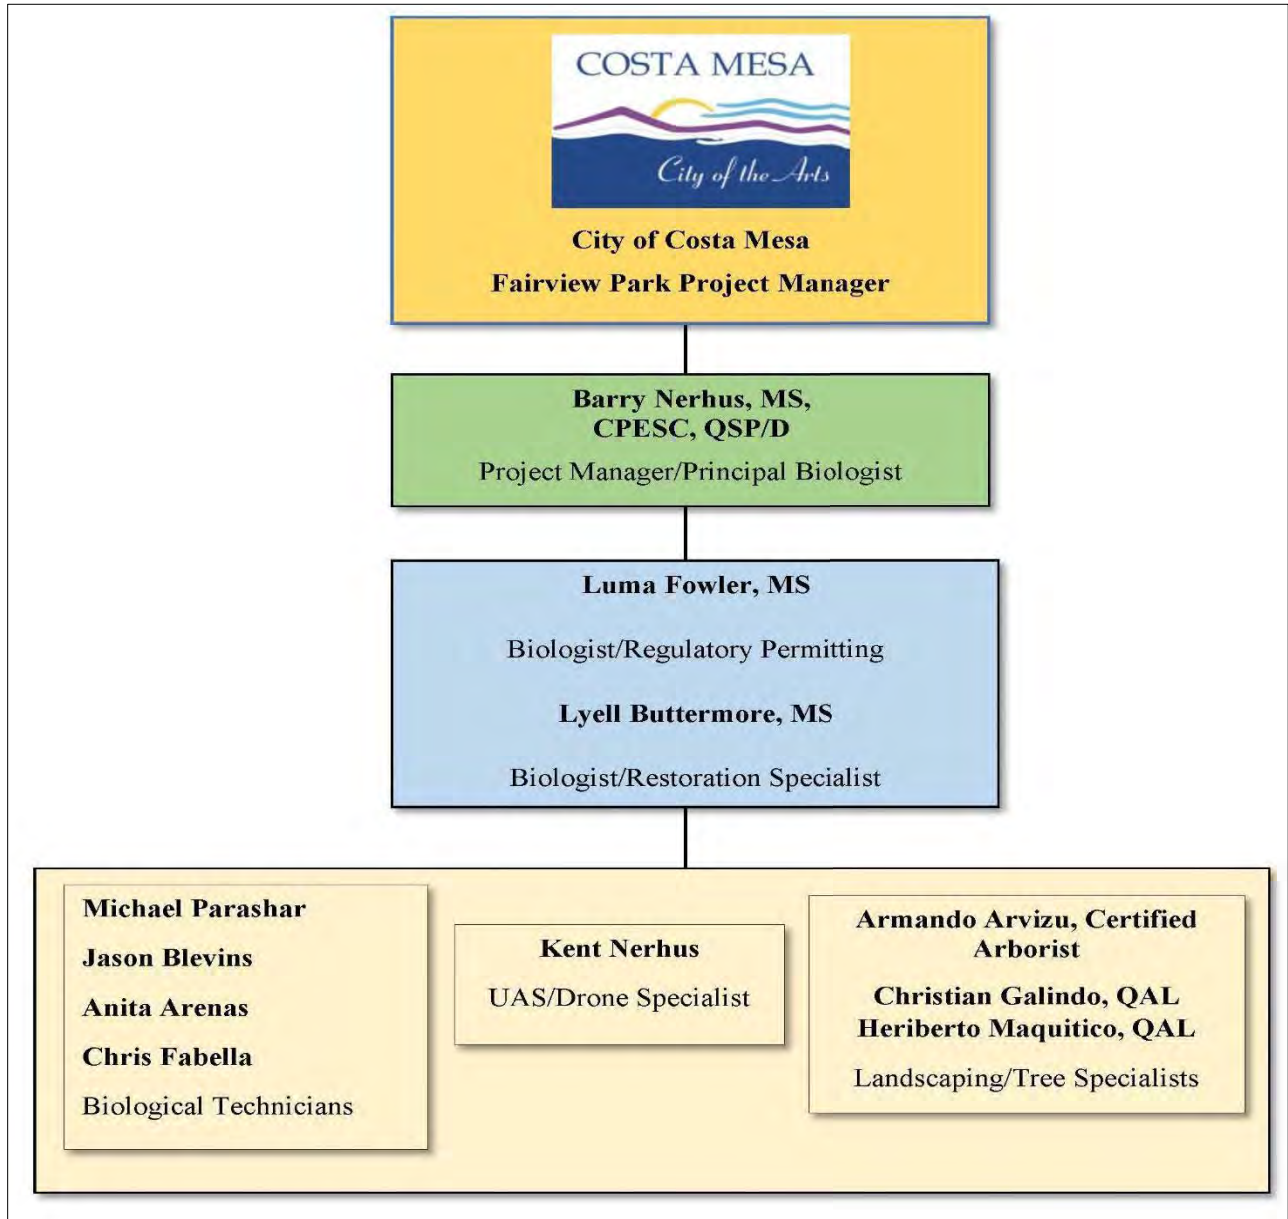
COSTA MESA

City of the Arts

City of Costa Mesa

Fairview Park Project Manager

Barry Nerhus, MS, CPESC, QSP/D

Project Manager/Principal Biologist

Luma Fowler, MS

Biologist/Regulatory Permitting

Lyell Buttermore, MS

Biologist/Restoration Specialist

Michael Parashar

Jason Blevins

Anita Arenas

Chris Fabella

Biological Technicians

Kent Nerhus

UAS/Drone Specialist

Armando Arvizu, Certified Arborist

Christian Galindo, QAL

Heriberto Maquitico, QAL

Landscaping/Tree Specialists